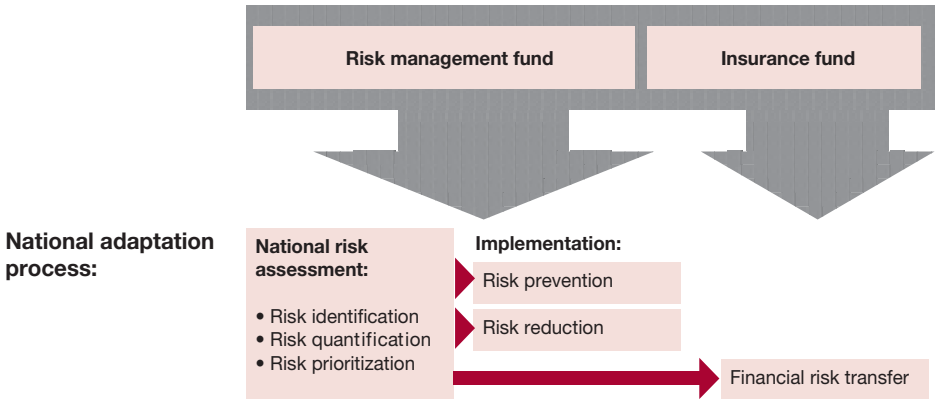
Risk management fund

Insurance fund

National adaptation process:

National risk assessment:

• Risk identification
• Risk quantification
• Risk prioritization

Implementation:

Risk prevention

Risk reduction

Financial risk transfer